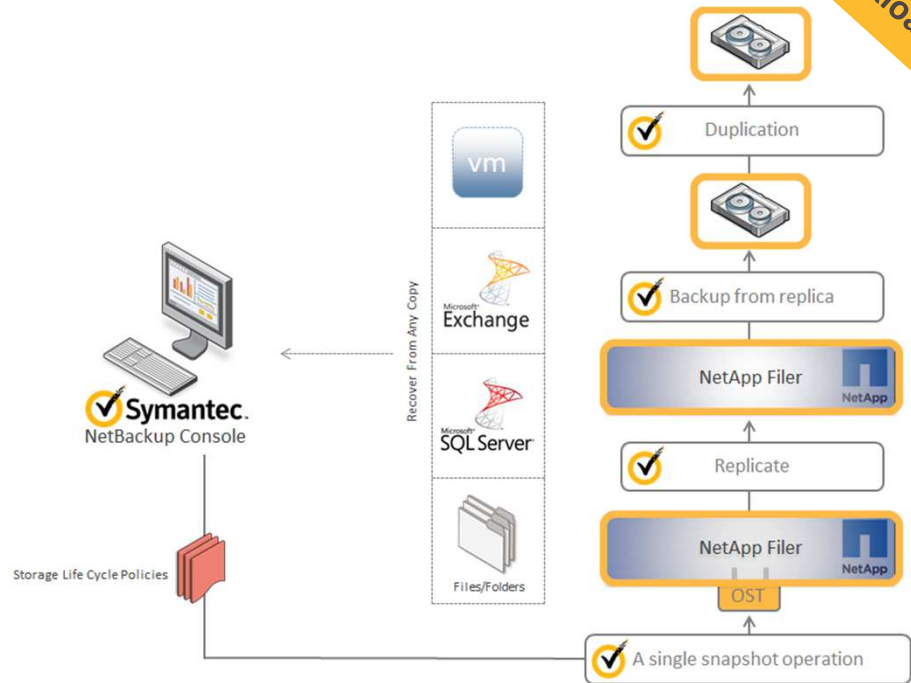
Symantec.
NetBackup Console

Storage Life Cycle Policies

Recover From Any Copy

vm

Microsoft Exchange

Microsoft SQL Server

Files/Folders

Duplication

Backup from replica

NetApp Filer

NetApp

Replicate

NetApp Filer

NetApp

OST

A single snapshot operation